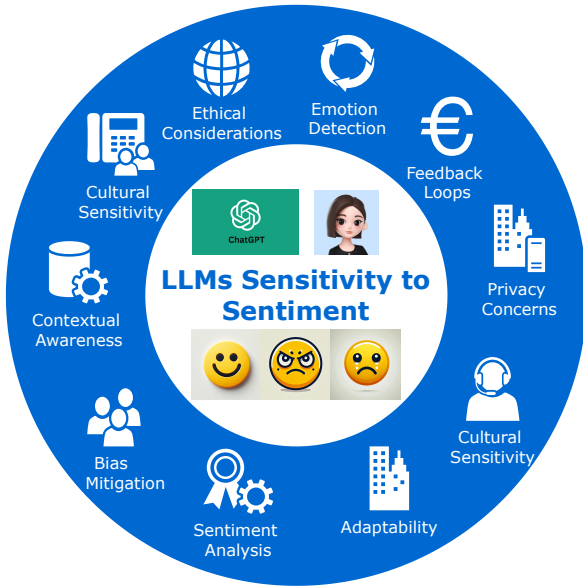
Ethical Considerations

Emotion Detection

Feedback Loops

Privacy Concerns

Cultural Sensitivity

Adaptability

Sentiment Analysis

Bias Mitigation

Contextual Awareness

Cultural Sensitivity

ChatGPT

LLMs Sensitivity to Sentiment